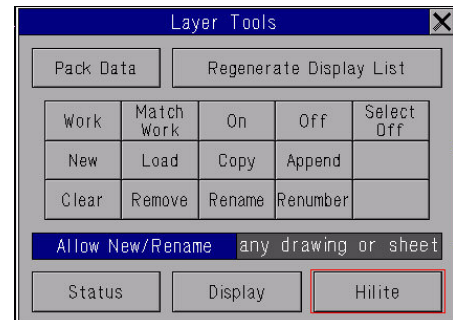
Layer Tools

Pack Data

Regenerate Display List

| Work | Match Work | On | Off | Select Off |
|---|---|---|---|---|
| New | Load | Copy | Append | |
| Clear | Remove | Rename | Renumber | |

Allow New/Rename any drawing or sheet

Status

Display

Hilite